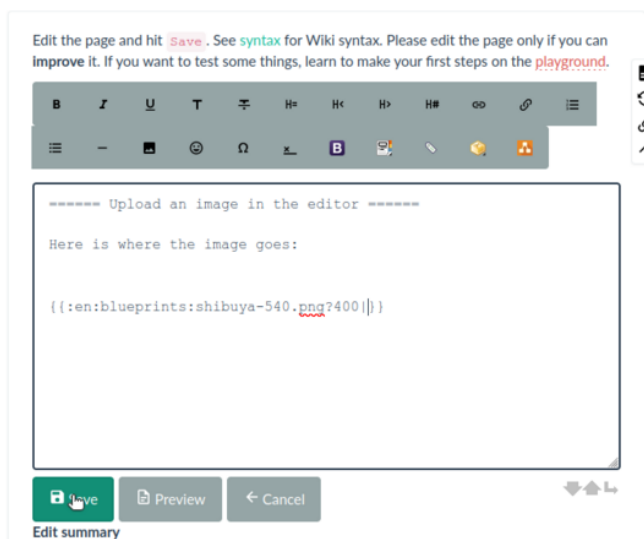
Edit the page and hit Save. See syntax for Wiki syntax. Please edit the page only if you can **improve** it. If you want to test some things, learn to make your first steps on the playground.

B I U T H= H< H> H# B

====== Upload an image in the editor ======

Here is where the image goes:

{{:en:blueprints:shibuya-540.png?400|}}

Save Preview ← Cancel

Edit summary